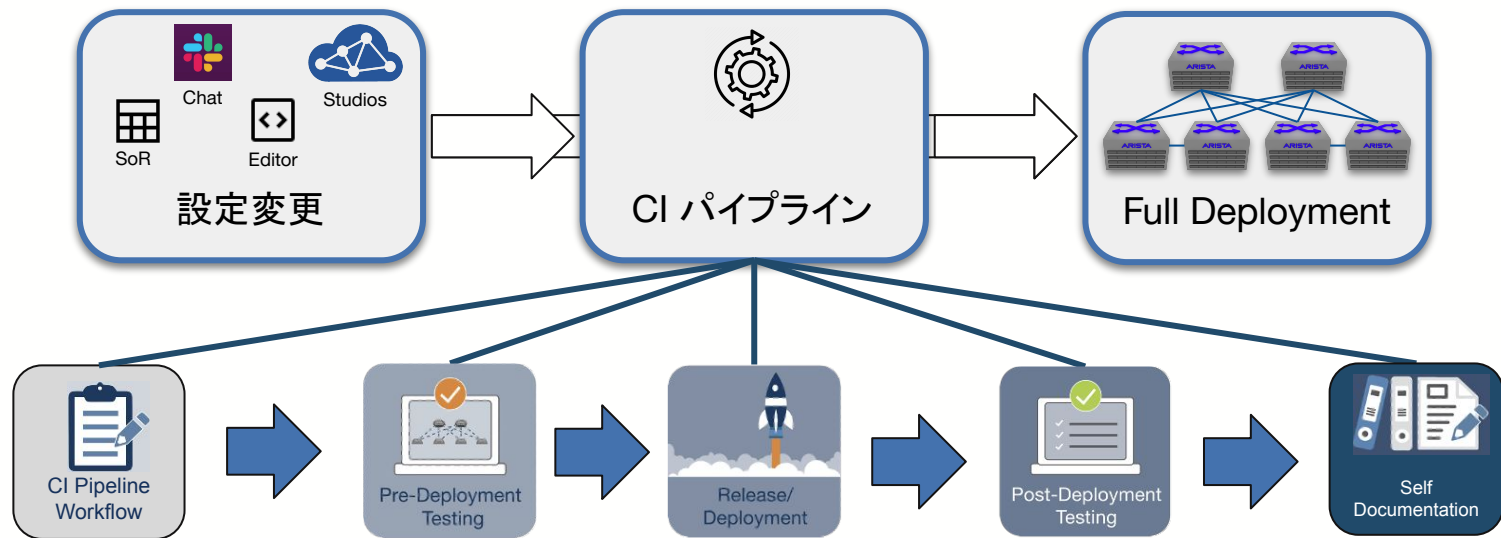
Chat
Studios
SoR
Editor
設定変更

CI パイプライン

ARISTA
ARISTA
ARISTA
ARISTA
ARISTA
ARISTA
Full Deployment

CI Pipeline Workflow

Pre-Deployment Testing

Release/ Deployment

Post-Deployment Testing

Self Documentation